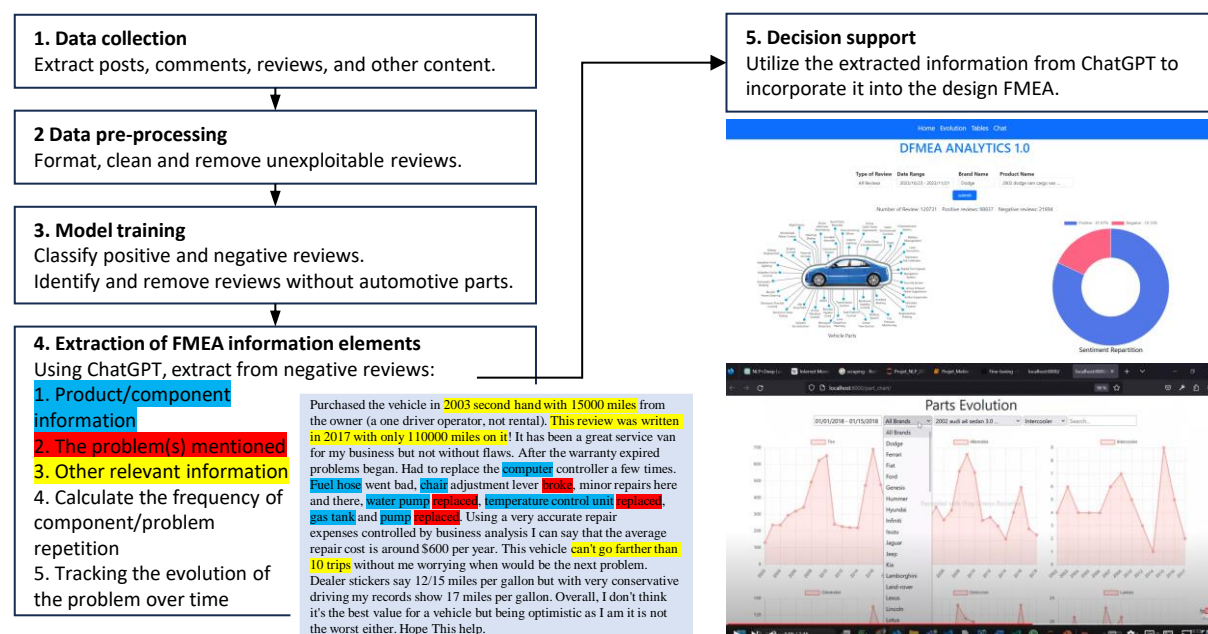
**1. Data collection**
Extract posts, comments, reviews, and other content.

**2 Data pre-processing**
Format, clean and remove unexploitable reviews.

**3. Model training**
Classify positive and negative reviews.
Identify and remove reviews without automotive parts.

**4. Extraction of FMEA information elements**
Using ChatGPT, extract from negative reviews:
1. Product/component information
2. The problem(s) mentioned
3. Other relevant information
4. Calculate the frequency of component/problem repetition
5. Tracking the evolution of the problem over time

Purchased the vehicle in 2003 second hand with 15000 miles from the owner (a one driver operator, not rental). This review was written in 2017 with only 110000 miles on it! It has been a great service van for my business but not without flaws. After the warranty expired problems began. Had to replace the computer controller a few times. Fuel hose went bad, chair adjustment lever broke, minor repairs here and there, water pump replaced, temperature control unit replaced, gas tank and pump replaced. Using a very accurate repair expenses controlled by business analysis I can say that the average repair cost is around $600 per year. This vehicle can't go farther than 10 trips without me worrying when would be the next problem. Dealer stickers say 12/15 miles per gallon but with very conservative driving my records show 17 miles per gallon. Overall, I don't think it's the best value for a vehicle but being optimistic as I am it is not the worst either. Hope This help.

**5. Decision support**
Utilize the extracted information from ChatGPT to incorporate it into the design FMEA.

Home Evolution Tables Chat
DFMEA ANALYTICS 1.0
Type of Review Date Range Brand Name Product Name
All Reviews Dodge
submit
Number of Review: 120721 Positive reviews: 98837 Negative reviews: 21884
Vehicle Parts
Sentiment Repartition

localhost:8000/part_chart/
Parts Evolution
01/01/2018 - 01/15/2018 All Brands 2002 audi a4 sedan 3.0 ... Intercooler Search...
All Brands
Dodge
Ferrari
Fiat
Ford
Genesis
Hummer
Hyundai
Infiniti
Isuzu
Jaguar
Jeep
Kia
Lamborghini
Land-rover
Lexus
Lincoln
Lotus